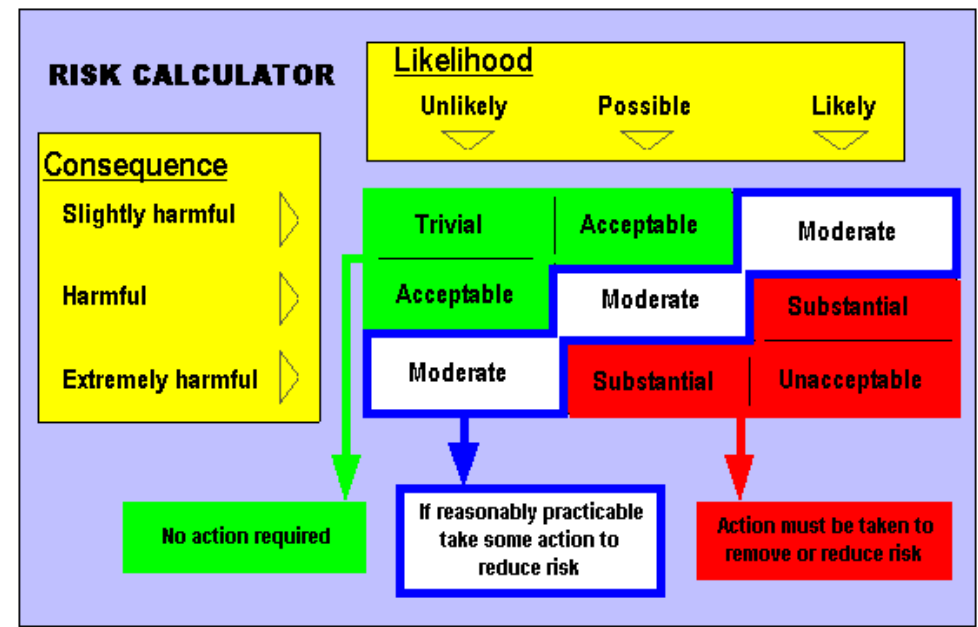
RISK CALCULATOR

Likelihood

Unlikely Possible Likely

Consequence

Slightly harmful

Harmful

Extremely harmful

| | Unlikely | Possible | Likely |
|---|---|---|---|
| Slightly harmful | Trivial | Acceptable | Moderate |
| Harmful | Acceptable | Moderate | Substantial |
| Extremely harmful | Moderate | Substantial | Unacceptable |

No action required

If reasonably practicable take some action to reduce risk

Action must be taken to remove or reduce risk